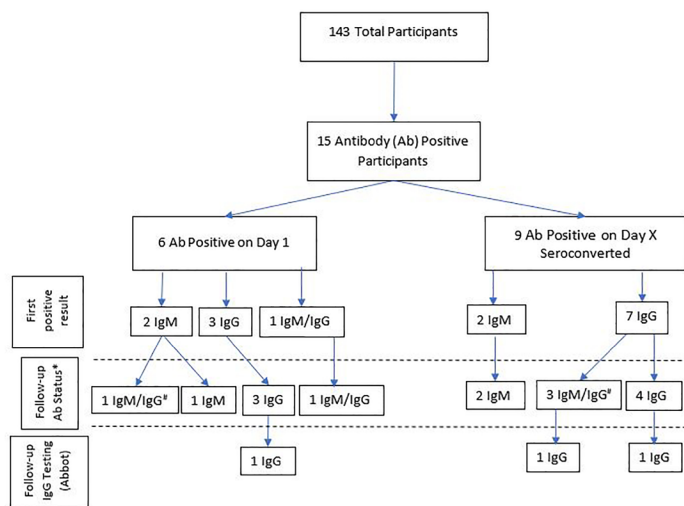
143 Total Participants

15 Antibody (Ab) Positive Participants

6 Ab Positive on Day 1

9 Ab Positive on Day X Seroconverted

First positive result

2 IgM

3 IgG

1 IgM/IgG

2 IgM

7 IgG

Follow-up Ab Status*

1 IgM/IgG$^{\#}$

1 IgM

3 IgG

1 IgM/IgG

2 IgM

3 IgM/IgG$^{\#}$

4 IgG

Follow-up IgG Testing (Abbot)

1 IgG

1 IgG

1 IgG